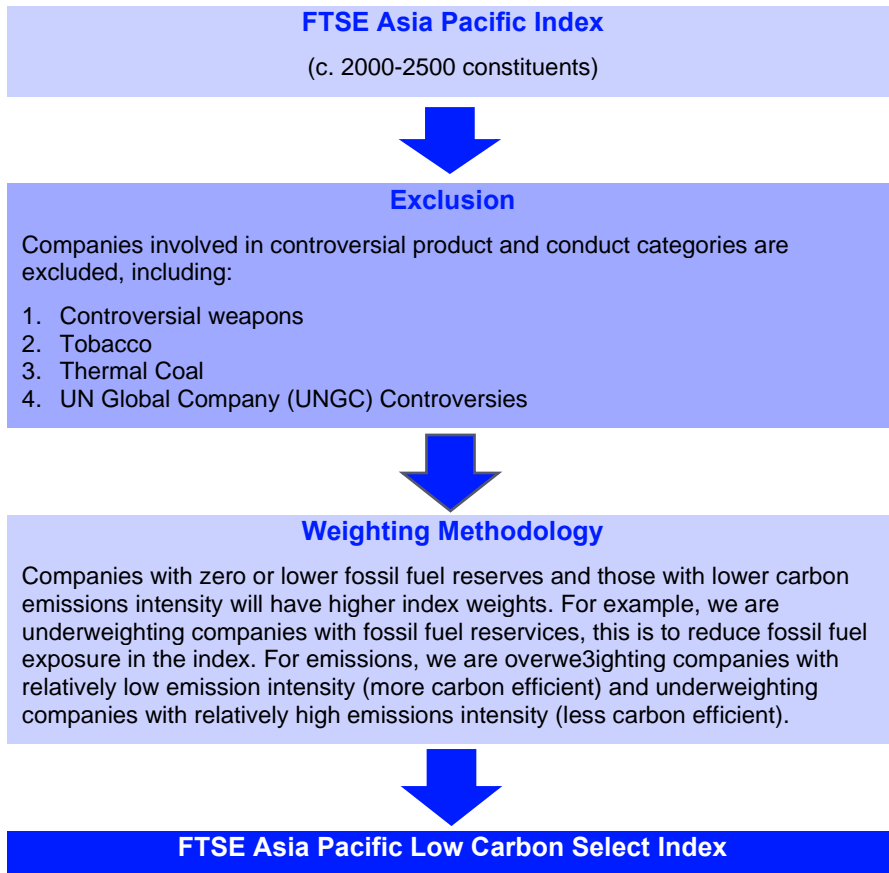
FTSE Asia Pacific Index

(c. 2000-2500 constituents)

Exclusion

Companies involved in controversial product and conduct categories are excluded, including:

1. Controversial weapons
2. Tobacco
3. Thermal Coal
4. UN Global Company (UNGC) Controversies

Weighting Methodology

Companies with zero or lower fossil fuel reserves and those with lower carbon emissions intensity will have higher index weights. For example, we are underweighting companies with fossil fuel reservices, this is to reduce fossil fuel exposure in the index. For emissions, we are overwe3ighting companies with relatively low emission intensity (more carbon efficient) and underweighting companies with relatively high emissions intensity (less carbon efficient).

FTSE Asia Pacific Low Carbon Select Index